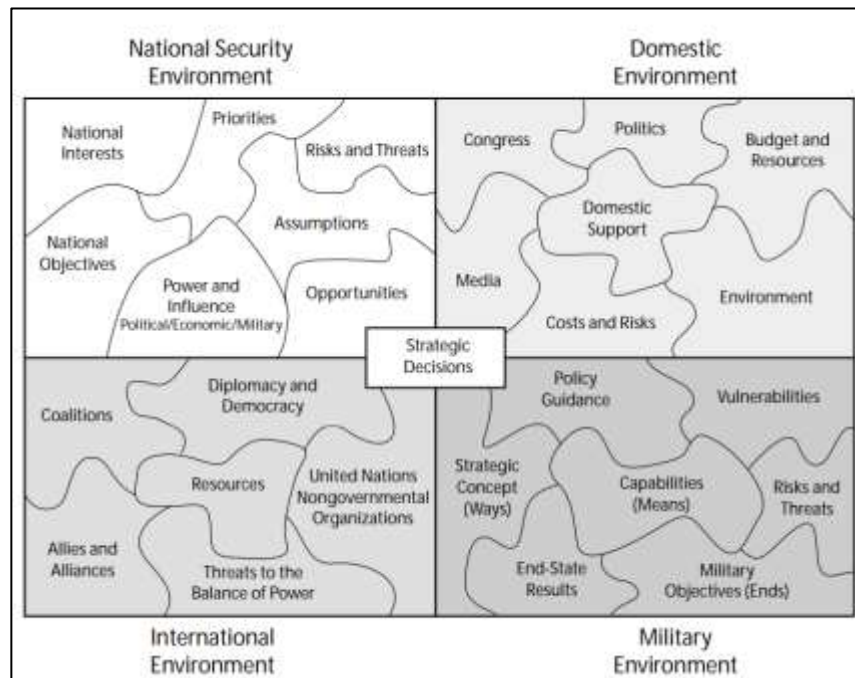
National Security Environment

Domestic Environment

National Interests

Priorities

Risks and Threats

Assumptions

National Objectives

Power and Influence
Political/Economic/Military

Opportunities

Congress

Politics

Budget and Resources

Domestic Support

Media

Environment

Costs and Risks

Strategic Decisions

Coalitions

Diplomacy and Democracy

Resources

United Nations Nongovernmental Organizations

Allies and Alliances

Threats to the Balance of Power

Policy Guidance

Vulnerabilities

Strategic Concept (Ways)

Capabilities (Means)

Risks and Threats

End-State Results

Military Objectives (Ends)

International Environment

Military Environment